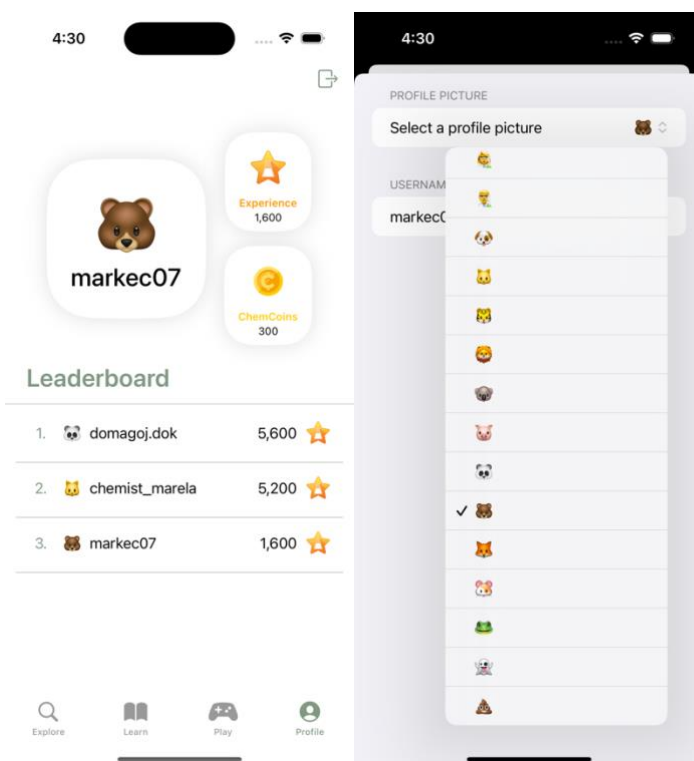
4:30

markec07

Experience
1,600

ChemCoins
300

Leaderboard

1. 🐼 domagoj.dok 5,600
2. 🐱 chemist_marela 5,200
3. 🐻 markec07 1,600

Explore Learn Play Profile

4:30

PROFILE PICTURE

Select a profile picture 🐻

USERNAM

markec0

🐛
🐥
🐶
🐱
🐯
🦁
🐨
🐷
🐼
✓ 🐻
🦊
🐹
🐸
👻
💩